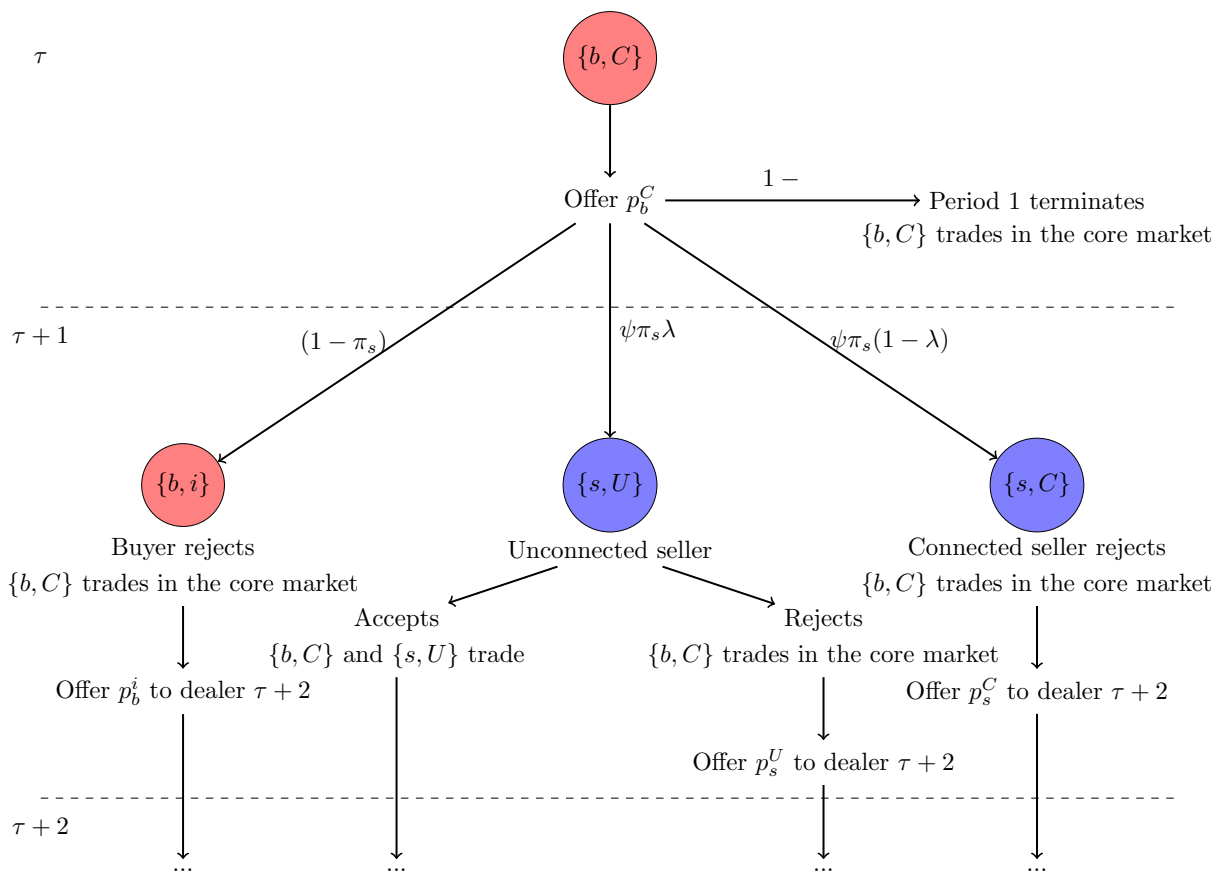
$\tau$

$\{b, C\}$

Offer $p_b^C$

$1-$

Period 1 terminates

$\{b, C\}$ trades in the core market

$\tau+1$

$(1-\pi_s)$

$\psi\pi_s\lambda$

$\psi\pi_s(1-\lambda)$

$\{b, i\}$

$\{s, U\}$

$\{s, C\}$

Buyer rejects

$\{b, C\}$ trades in the core market

Unconnected seller

Connected seller rejects

$\{b, C\}$ trades in the core market

Accepts

$\{b, C\}$ and $\{s, U\}$ trade

Rejects

$\{b, C\}$ trades in the core market

Offer $p_b^i$ to dealer $\tau+2$

Offer $p_s^C$ to dealer $\tau+2$

Offer $p_s^U$ to dealer $\tau+2$

$\tau+2$

...

...

...

...